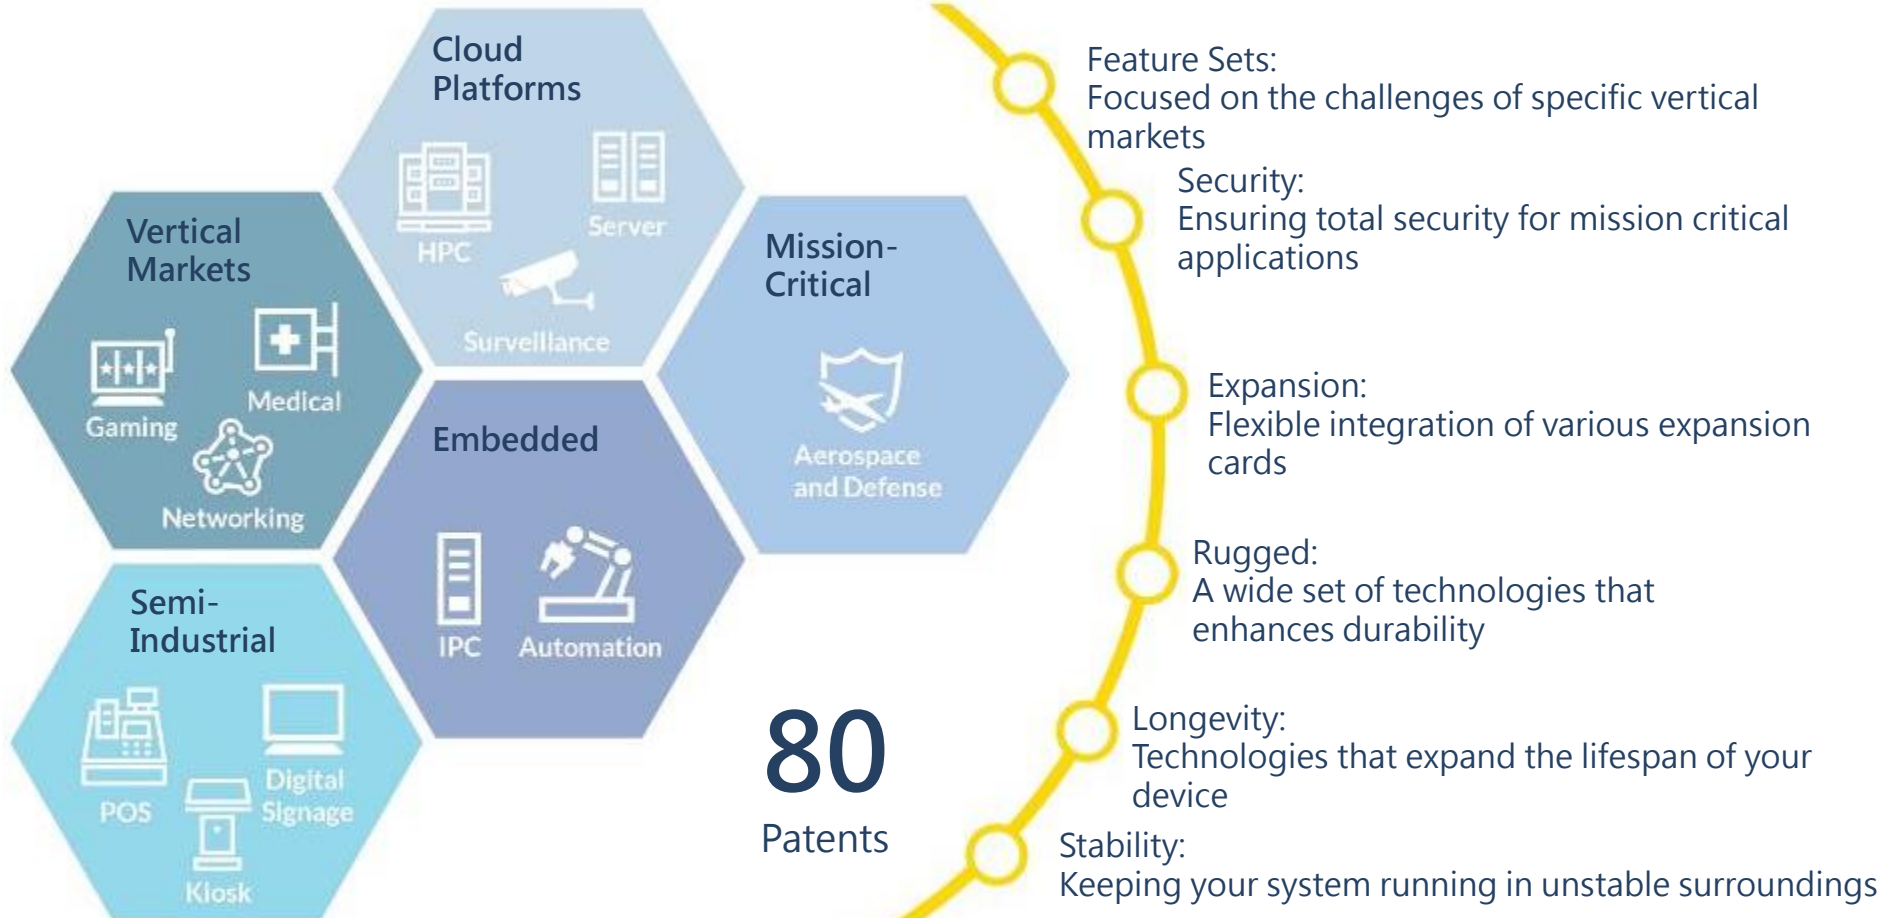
Cloud Platforms
HPC
Server
Surveillance

Vertical Markets
Gaming
Medical
Networking

Mission-Critical
Aerospace and Defense

Embedded
IPC
Automation

Semi-Industrial
POS
Digital Signage
Kiosk

80
Patents

Feature Sets:
Focused on the challenges of specific vertical markets

Security:
Ensuring total security for mission critical applications

Expansion:
Flexible integration of various expansion cards

Rugged:
A wide set of technologies that enhances durability

Longevity:
Technologies that expand the lifespan of your device

Stability:
Keeping your system running in unstable surroundings